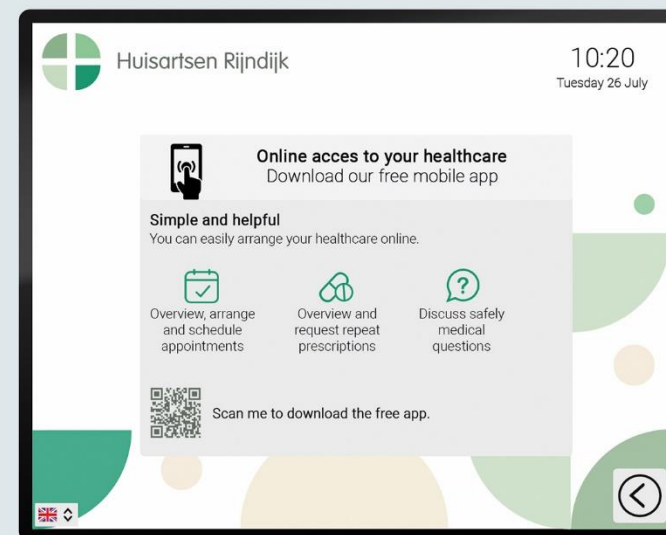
Huisartsen Rijndijk

10:20
Tuesday 26 July

Online acces to your healthcare
Download our free mobile app

Simple and helpful
You can easily arrange your healthcare online.

Overview, arrange and schedule appointments

Overview and request repeat prescriptions

Discuss safely medical questions

Scan me to download the free app.